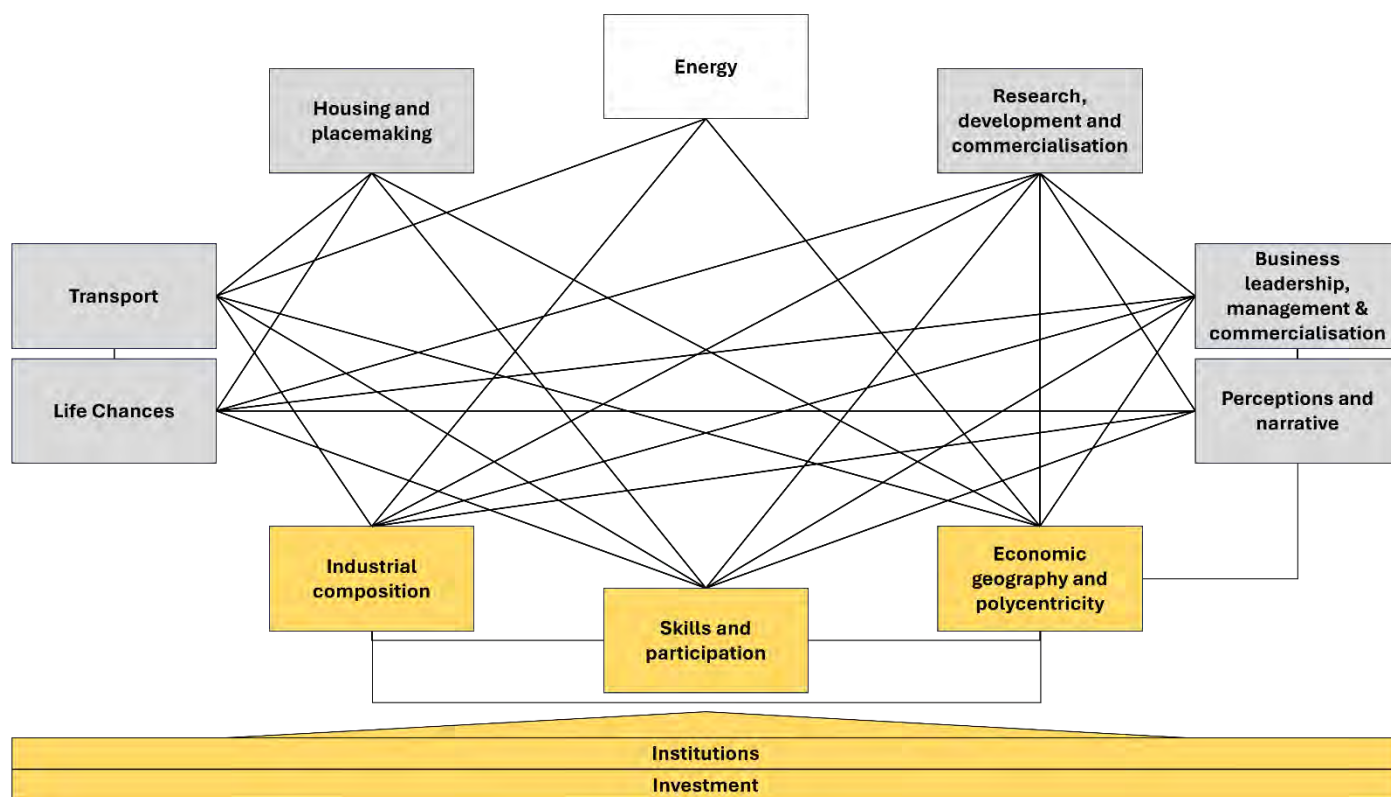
Energy

Housing and placemaking

Research, development and commercialisation

Transport

Business leadership, management & commercialisation

Life Chances

Perceptions and narrative

Industrial composition

Economic geography and polycentricity

Skills and participation

Institutions

Investment